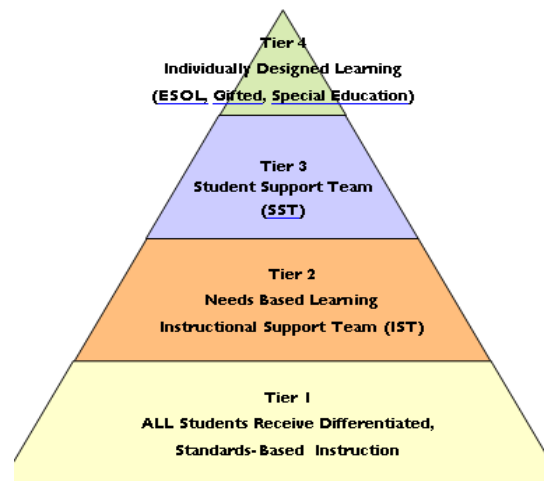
Tier 4
Individually Designed Learning
(ESOL, Gifted, Special Education)

Tier 3
Student Support Team
(SST)

Tier 2
Needs Based Learning
Instructional Support Team (IST)

Tier 1
ALL Students Receive Differentiated,
Standards-Based Instruction